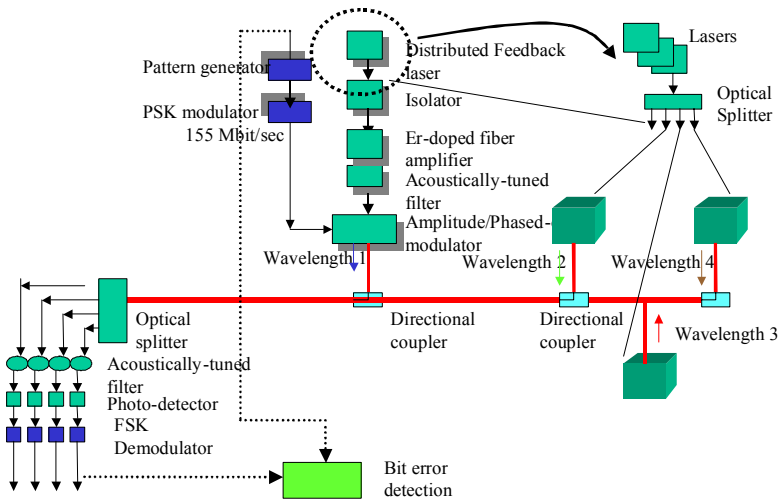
Pattern generator

PSK modulator
155 Mbit/sec

Distributed Feedback laser

Isolator

Er-doped fiber amplifier

Acoustically-tuned filter

Amplitude/Phased-modulator

Lasers

Optical Splitter

Wavelength 1

Wavelength 2

Wavelength 4

Wavelength 3

Directional coupler

Directional coupler

Optical splitter

Acoustically-tuned filter

Photo-detector

FSK Demodulator

Bit error detection